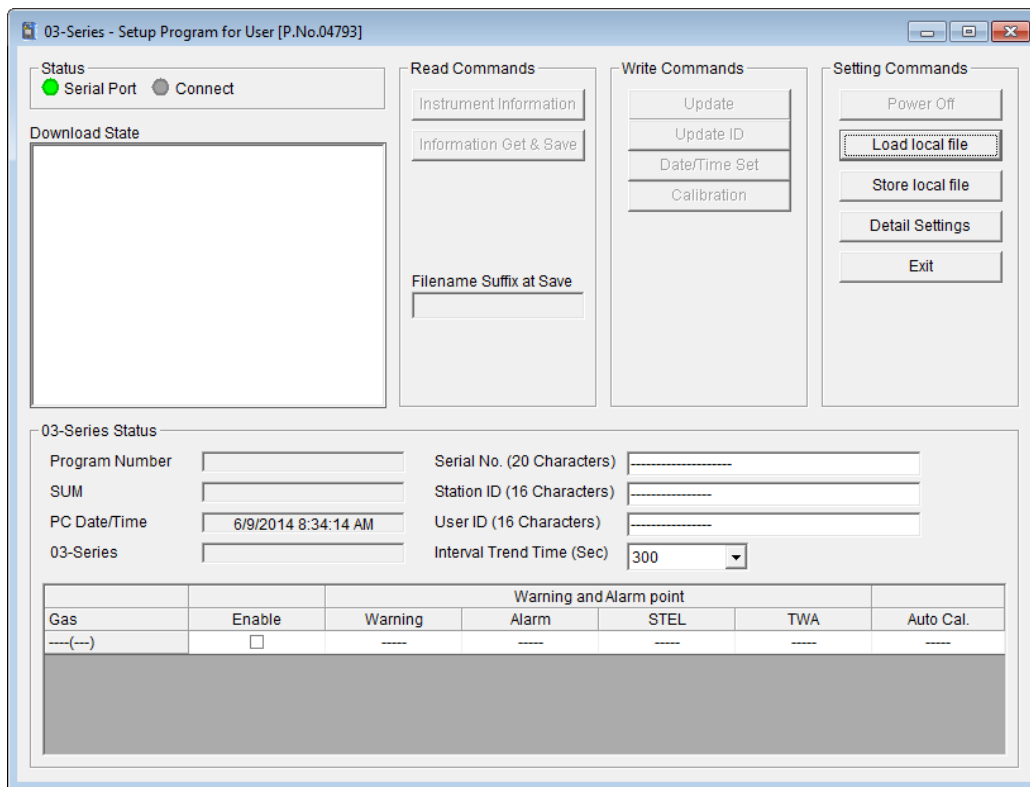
03-Series - Setup Program for User [P.No.04793]

Status
Serial Port Connect

Download State

Read Commands
Instrument Information
Information Get & Save

Filename Suffix at Save

Write Commands
Update
Update ID
Date/Time Set
Calibration

Setting Commands
Power Off
Load local file
Store local file
Detail Settings
Exit

03-Series Status
Program Number
SUM
PC Date/Time 6/9/2014 8:34:14 AM
03-Series

Serial No. (20 Characters) --------------------
Station ID (16 Characters) ----------------
User ID (16 Characters) ----------------
Interval Trend Time (Sec) 300

| | | Warning and Alarm point | | | | |
|---|---|---|---|---|---|---|
| Gas | Enable | Warning | Alarm | STEL | TWA | Auto Cal. |
| ----(---) | ☐ | ----- | ----- | ----- | ----- | ----- |